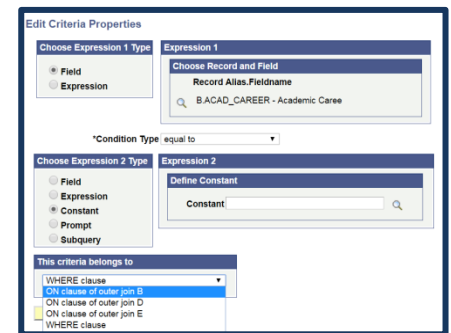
Edit Criteria Properties

Choose Expression 1 Type

Field

Expression

Expression 1

Choose Record and Field

Record Alias.Fieldname

B.ACAD_CAREER - Academic Caree

*Condition Type equal to

Choose Expression 2 Type

Field

Expression

Constant

Prompt

Subquery

Expression 2

Define Constant

Constant

This criteria belongs to

WHERE clause

ON clause of outer join B

ON clause of outer join D

ON clause of outer join E

WHERE clause